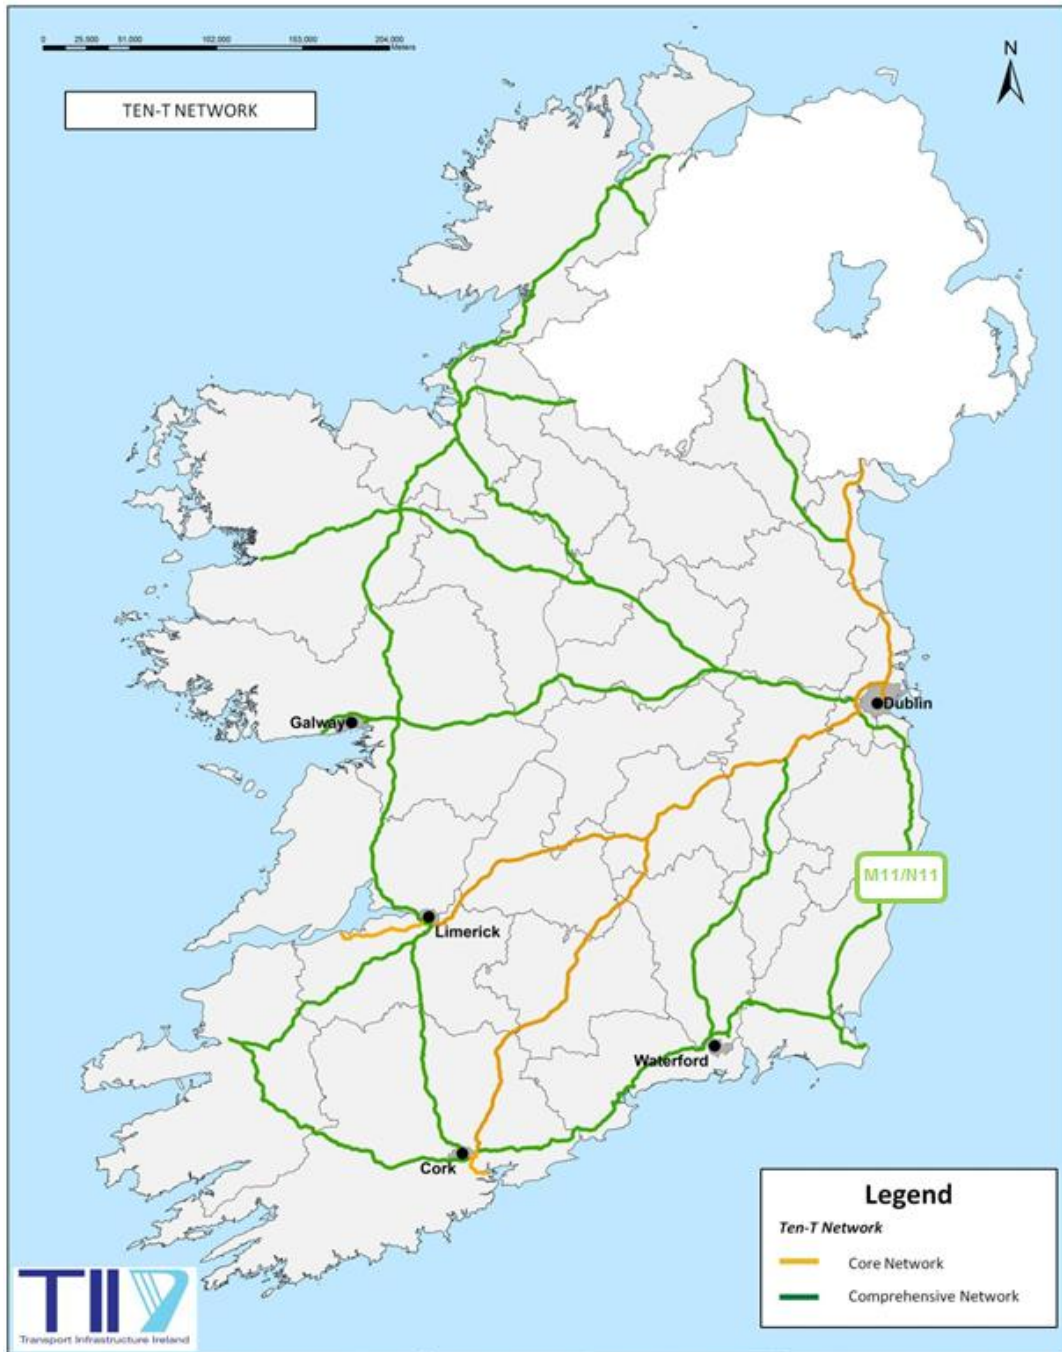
0 25,500 51,000 102,000 153,000 204,000 Meters

N

TEN-T NETWORK

Galway

Dublin

M11/N11

Limerick

Waterford

Cork

Legend

Ten-T Network

Core Network

Comprehensive Network

TII

Transport Infrastructure Ireland